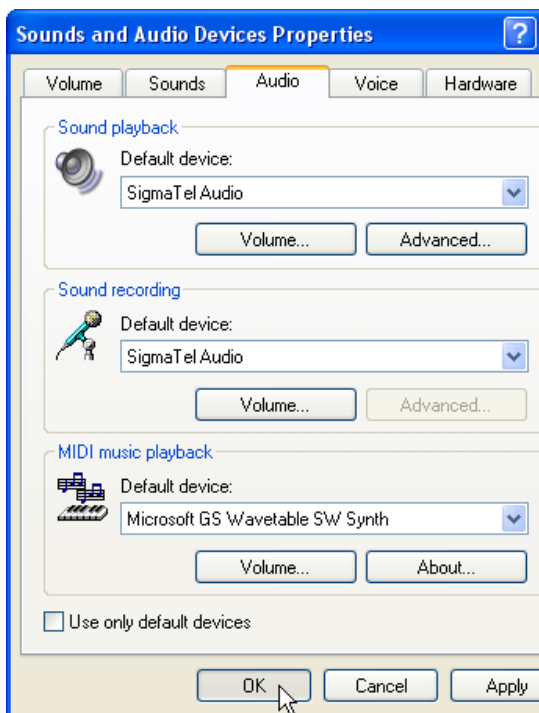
Sounds and Audio Devices Properties
?

Volume | Sounds | Audio | Voice | Hardware

Sound playback
Default device:
SigmaTel Audio
Volume...
Advanced...

Sound recording
Default device:
SigmaTel Audio
Volume...
Advanced...

MIDI music playback
Default device:
Microsoft GS Wavetable SW Synth
Volume...
About...

Use only default devices

OK
Cancel
Apply